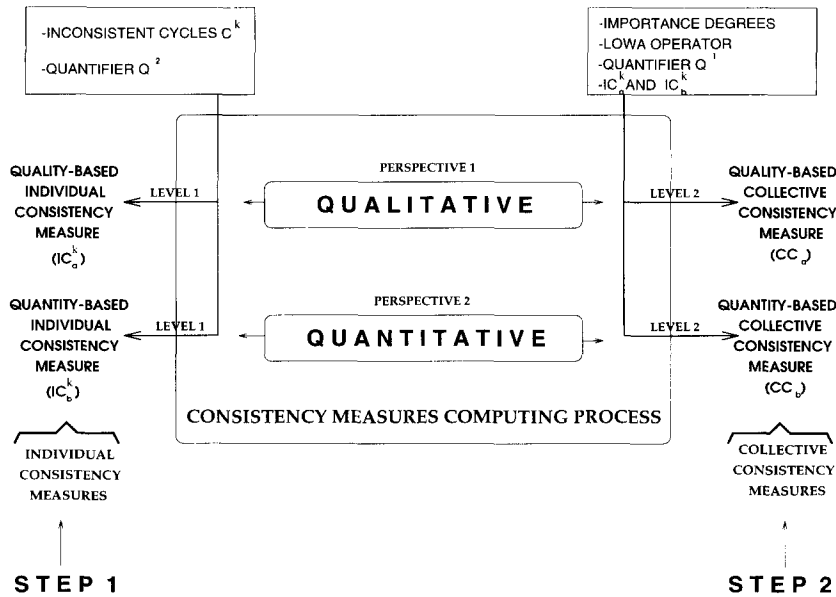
-INCONSISTENT CYCLES $C^k$
-QUANTIFIER $Q^2$

-IMPORTANCE DEGREES
-LOWA OPERATOR
-QUANTIFIER $Q^1$
-$IC_a^k$ AND $IC_b^k$

QUALITY-BASED INDIVIDUAL CONSISTENCY MEASURE ($IC_a^k$)

LEVEL 1

PERSPECTIVE 1

QUALITATIVE

LEVEL 2

QUALITY-BASED COLLECTIVE CONSISTENCY MEASURE ($CC_a$)

QUANTITY-BASED INDIVIDUAL CONSISTENCY MEASURE ($IC_b^k$)

LEVEL 1

PERSPECTIVE 2

QUANTITATIVE

LEVEL 2

QUANTITY-BASED COLLECTIVE CONSISTENCY MEASURE ($CC_b$)

CONSISTENCY MEASURES COMPUTING PROCESS

INDIVIDUAL CONSISTENCY MEASURES

COLLECTIVE CONSISTENCY MEASURES

STEP 1

STEP 2